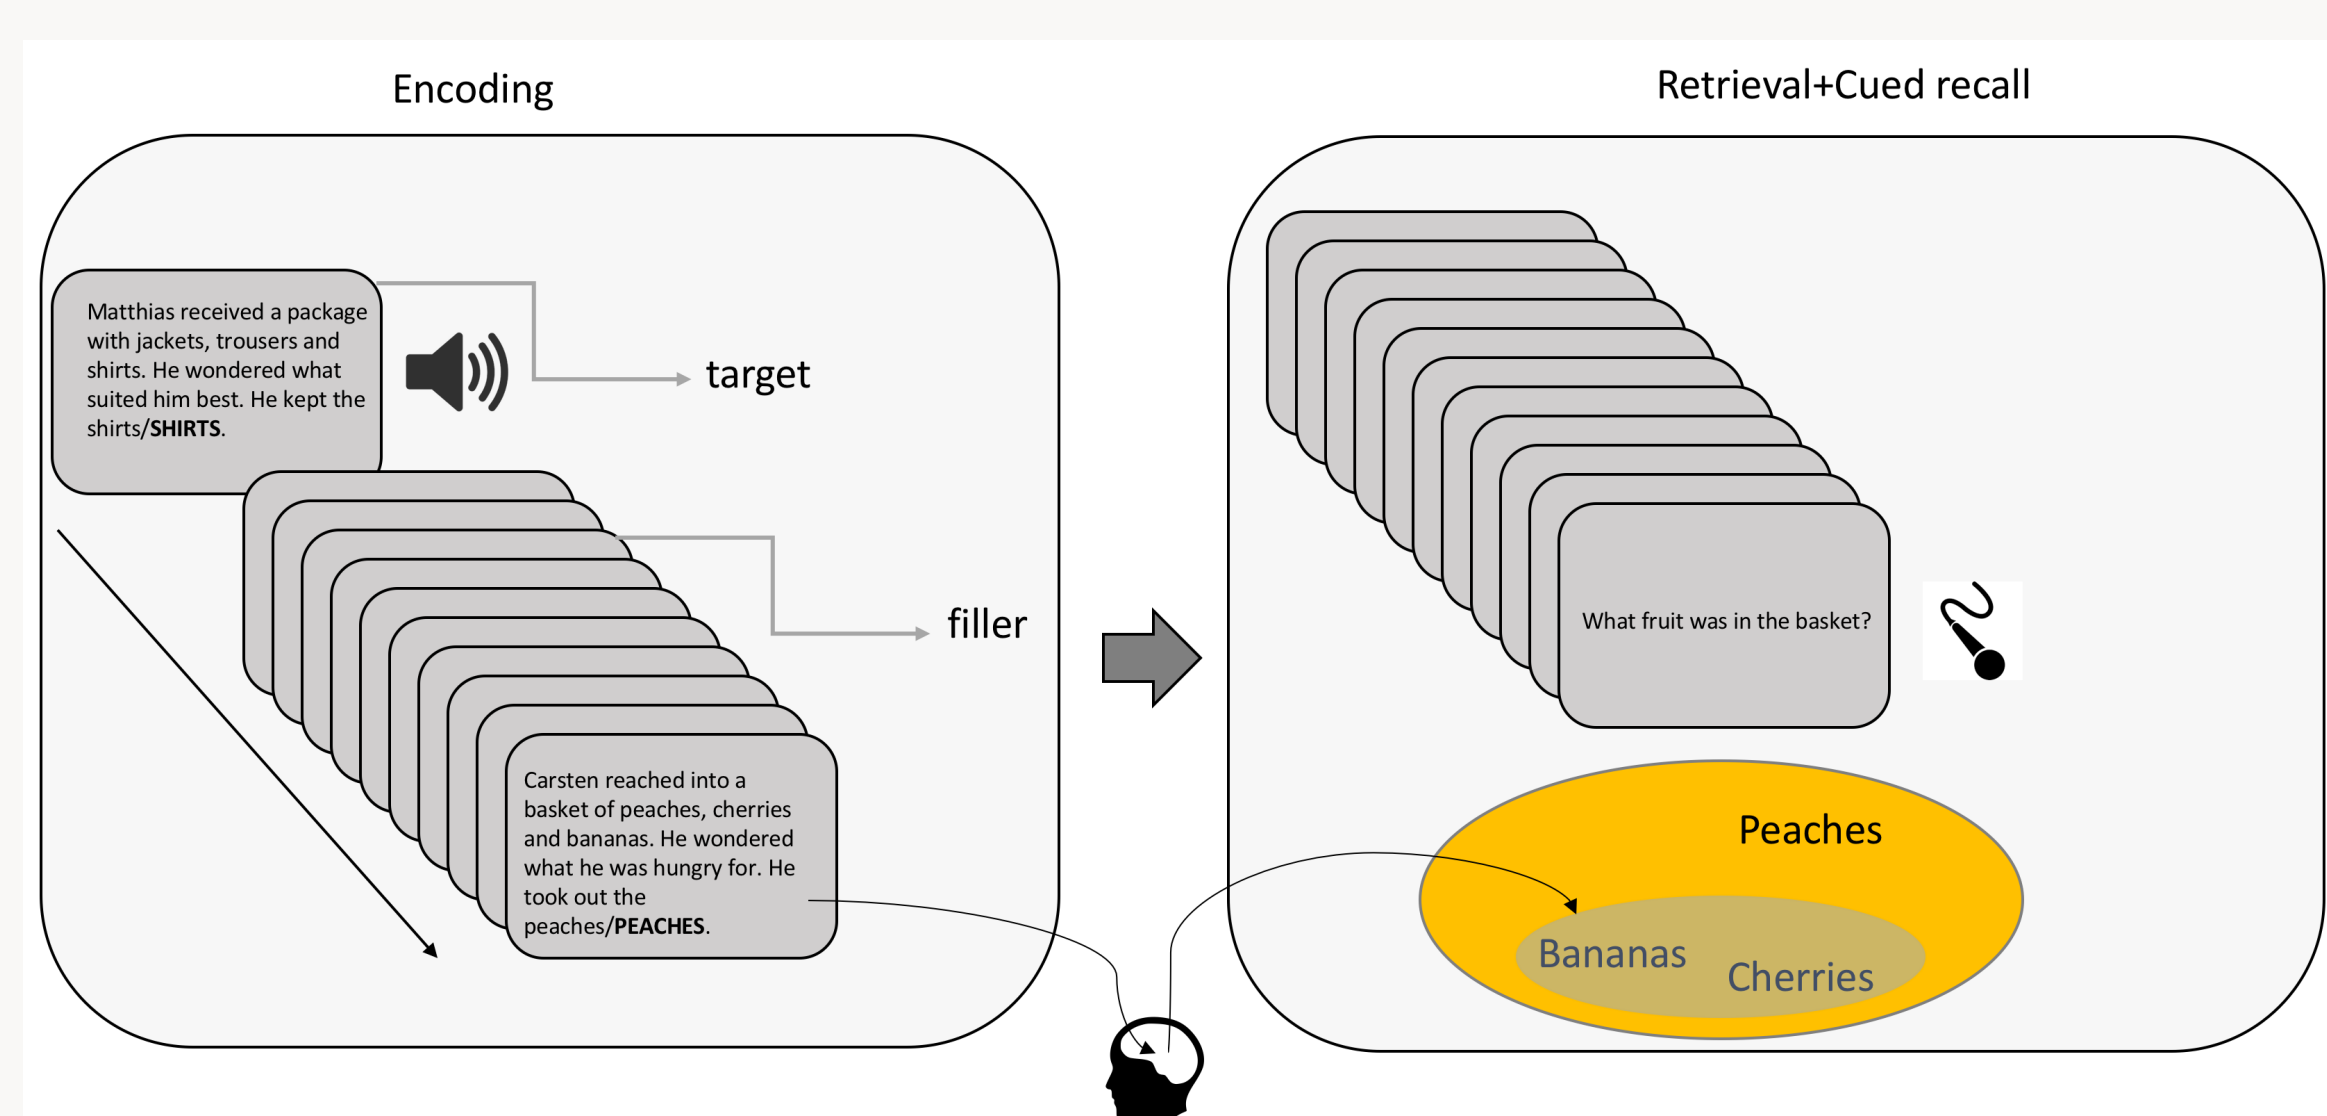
Encoding

Retrieval+Cued recall

Matthias received a package with jackets, trousers and shirts. He wondered what suited him best. He kept the shirts/**SHIRTS**.

target

filler

Carsten reached into a basket of peaches, cherries and bananas. He wondered what he was hungry for. He took out the peaches/**PEACHES**.

What fruit was in the basket?

Peaches

Bananas

Cherries